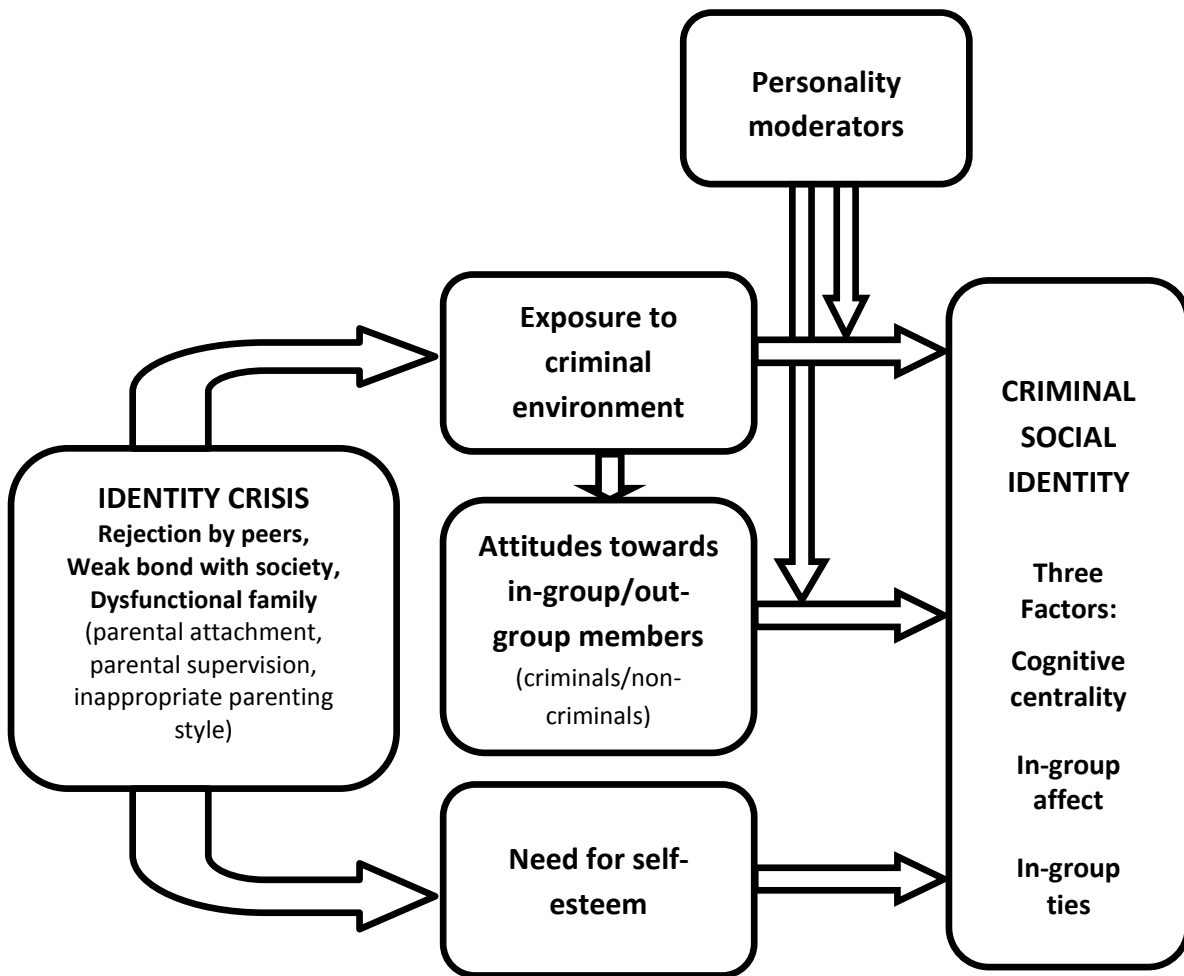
Personality moderators

Exposure to criminal environment

IDENTITY CRISIS
Rejection by peers, Weak bond with society, Dysfunctional family (parental attachment, parental supervision, inappropriate parenting style)

Attitudes towards in-group/out-group members (criminals/non-criminals)

Need for self-esteem

CRIMINAL SOCIAL IDENTITY

Three Factors:

Cognitive centrality

In-group affect

In-group ties